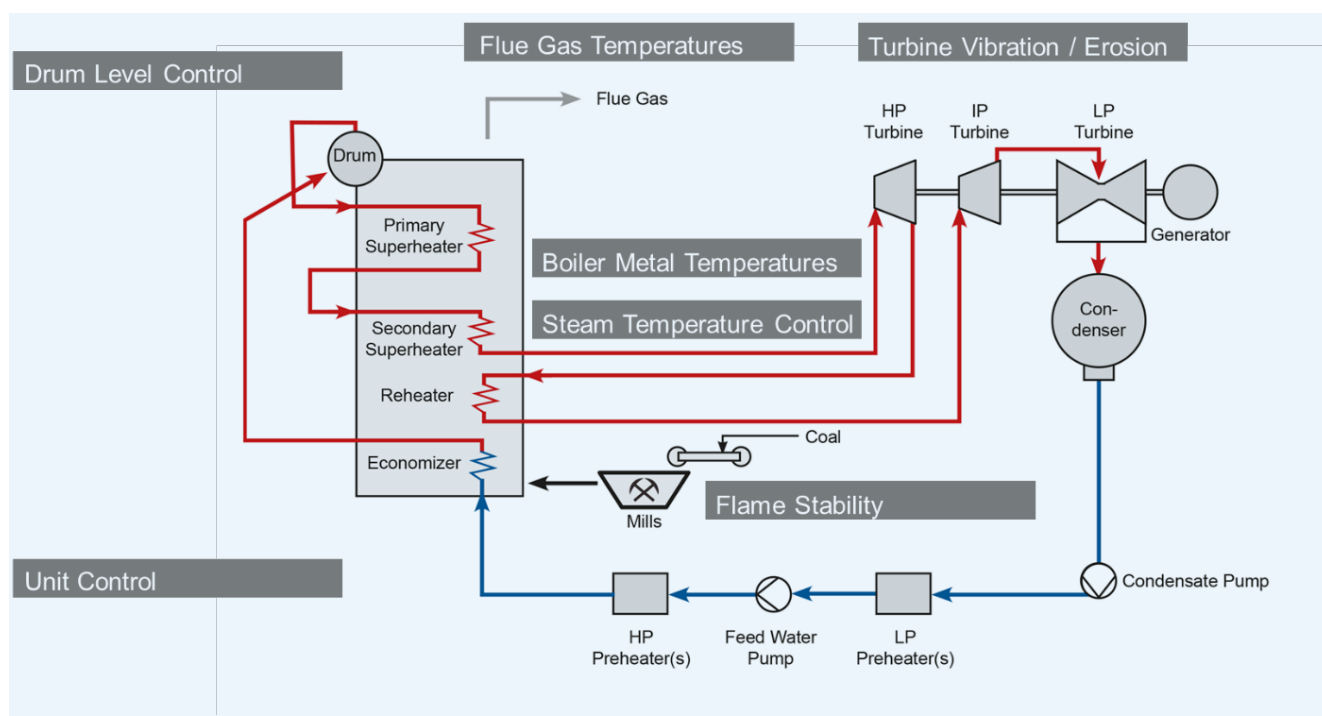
Flue Gas Temperatures

Turbine Vibration / Erosion

Drum Level Control

Flue Gas

HP Turbine

IP Turbine

LP Turbine

Drum

Primary Superheater

Boiler Metal Temperatures

Generator

Secondary Superheater

Steam Temperature Control

Con-denser

Reheater

Coal

Economizer

Mills

Flame Stability

Unit Control

Condensate Pump

HP Preheater(s)

Feed Water Pump

LP Preheater(s)